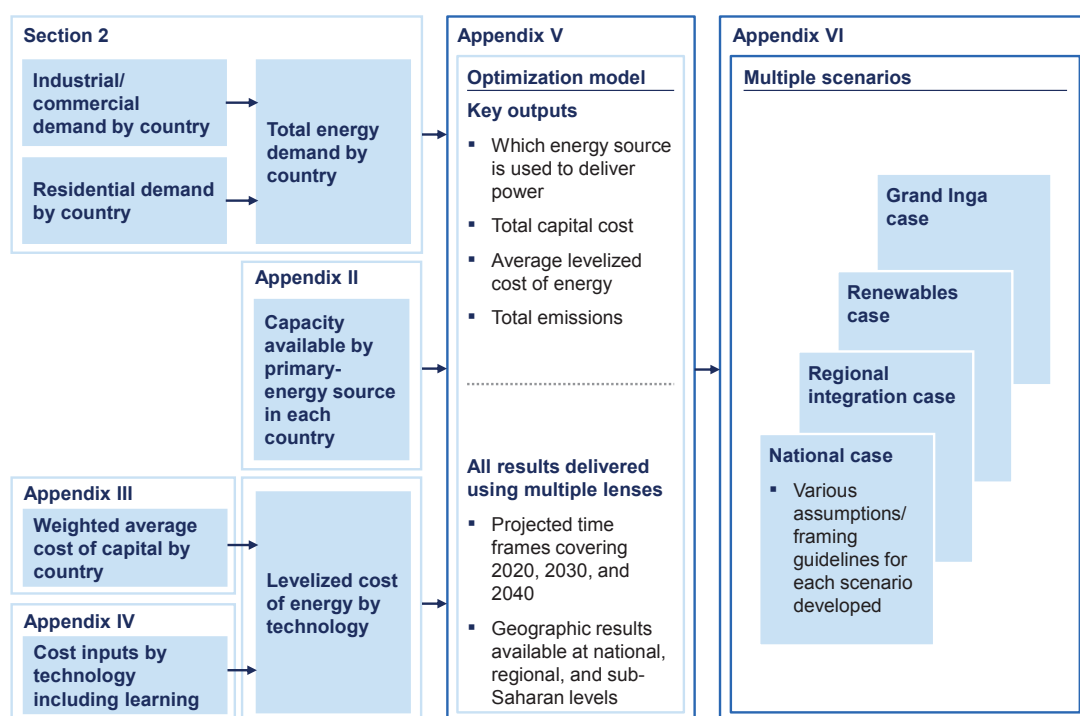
Section 2

Industrial/ commercial demand by country

Residential demand by country

Total energy demand by country

Appendix II

Capacity available by primary-energy source in each country

Appendix III

Weighted average cost of capital by country

Appendix IV

Cost inputs by technology including learning

Levelized cost of energy by technology

Appendix V

Optimization model

Key outputs

▪ Which energy source is used to deliver power

▪ Total capital cost

▪ Average levelized cost of energy

▪ Total emissions

All results delivered using multiple lenses

▪ Projected time frames covering 2020, 2030, and 2040

▪ Geographic results available at national, regional, and sub-Saharan levels

Appendix VI

Multiple scenarios

Grand Inga case

Renewables case

Regional integration case

National case

▪ Various assumptions/ framing guidelines for each scenario developed